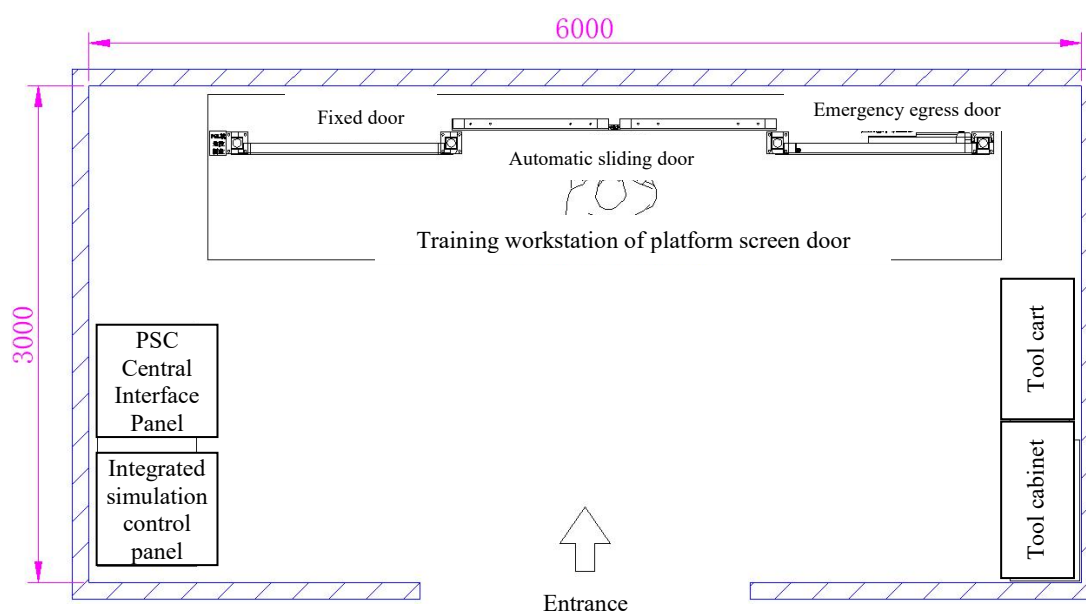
6000

3000

Fixed door

Emergency egress door

Automatic sliding door

Training workstation of platform screen door

PSC Central Interface Panel

Integrated simulation control panel

Tool cart

Tool cabinet

Entrance